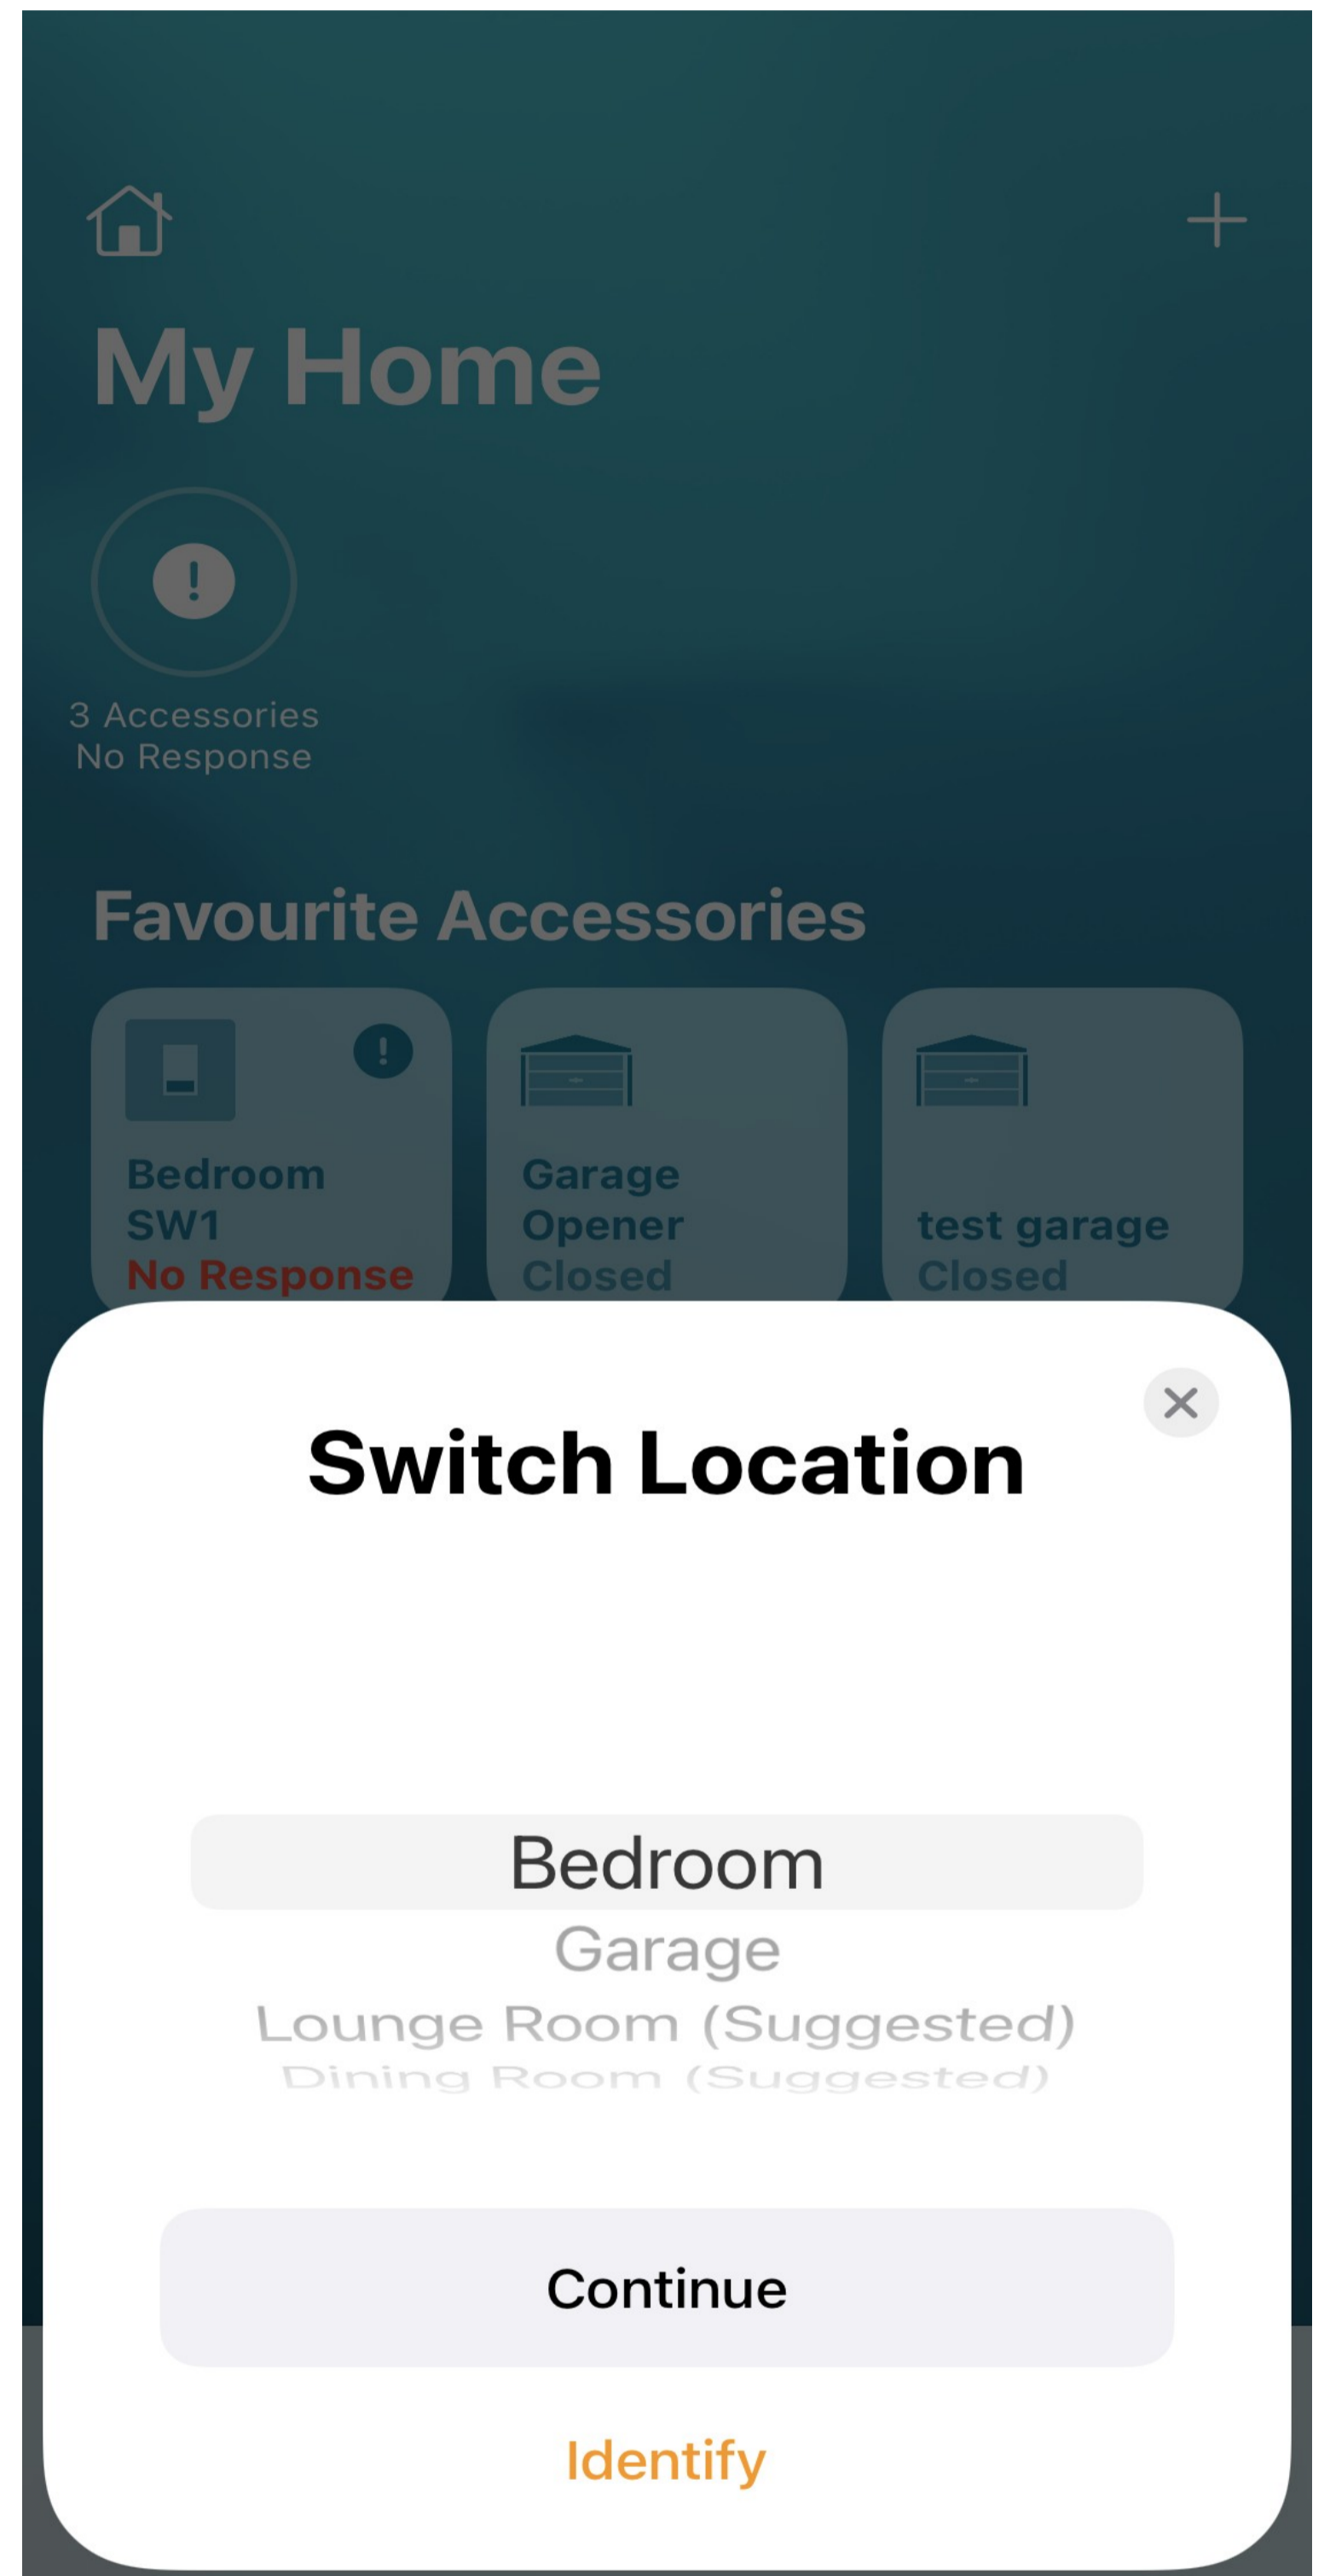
My Home

3 Accessories
No Response

Favourite Accessories

Bedroom SW1
No Response

Garage Opener
Closed

test garage
Closed

Switch Location

Bedroom
Garage
Lounge Room (Suggested)
Dining Room (Suggested)

Continue

Identify